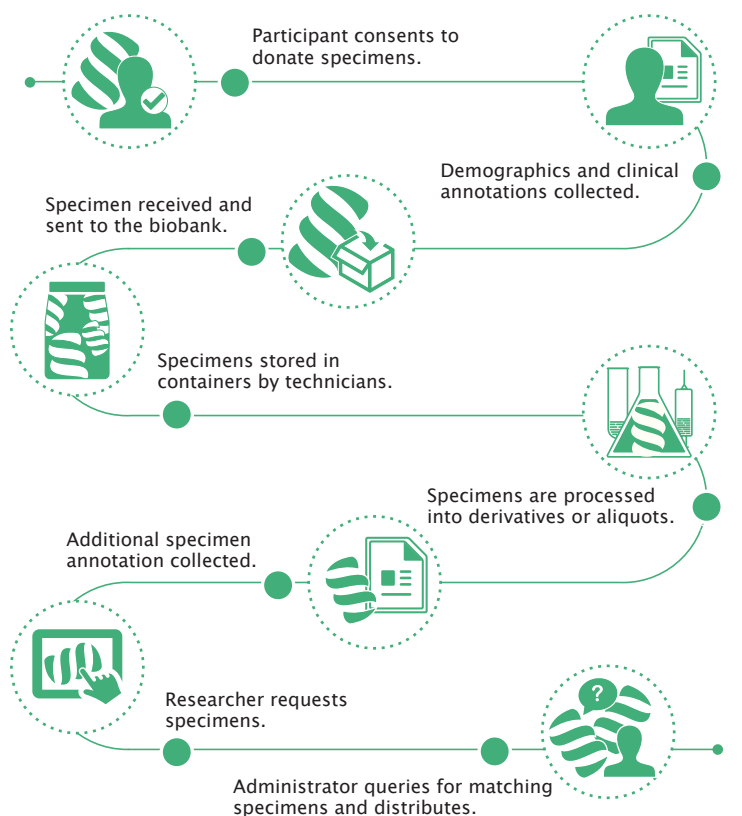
Participant consents to donate specimens.

Demographics and clinical annotations collected.

Specimen received and sent to the biobank.

Specimens stored in containers by technicians.

Specimens are processed into derivatives or aliquots.

Additional specimen annotation collected.

Researcher requests specimens.

?

Administrator queries for matching specimens and distributes.